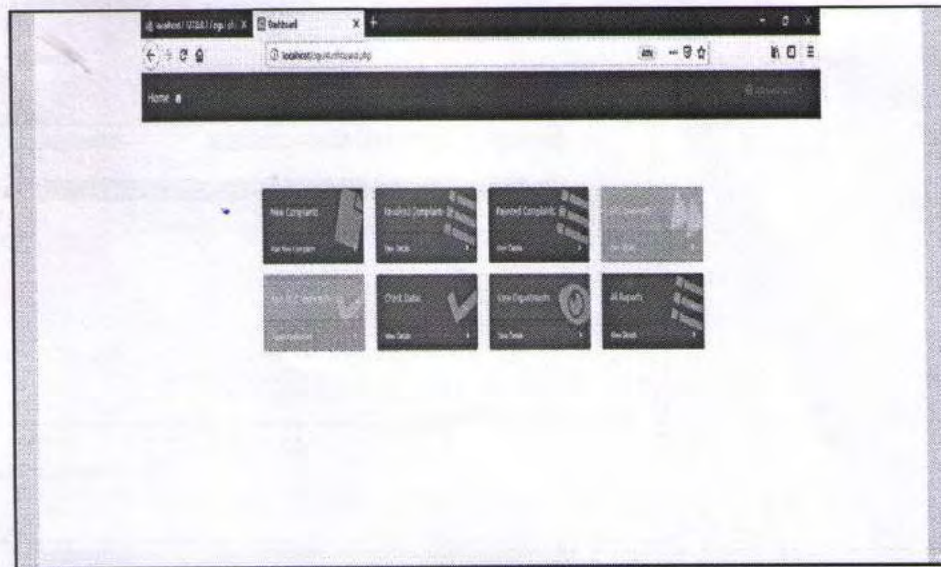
localhost / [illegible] X Dashboard X +

localhost/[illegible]/dashboard.php

Home

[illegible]

New Complaint
Add New Complaint

Resolved Complaint
View Details

Rejected Complaint
View Details

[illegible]
View Details

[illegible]
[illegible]

Check Status
View Details

View Department
View Details

All Reports
View Details